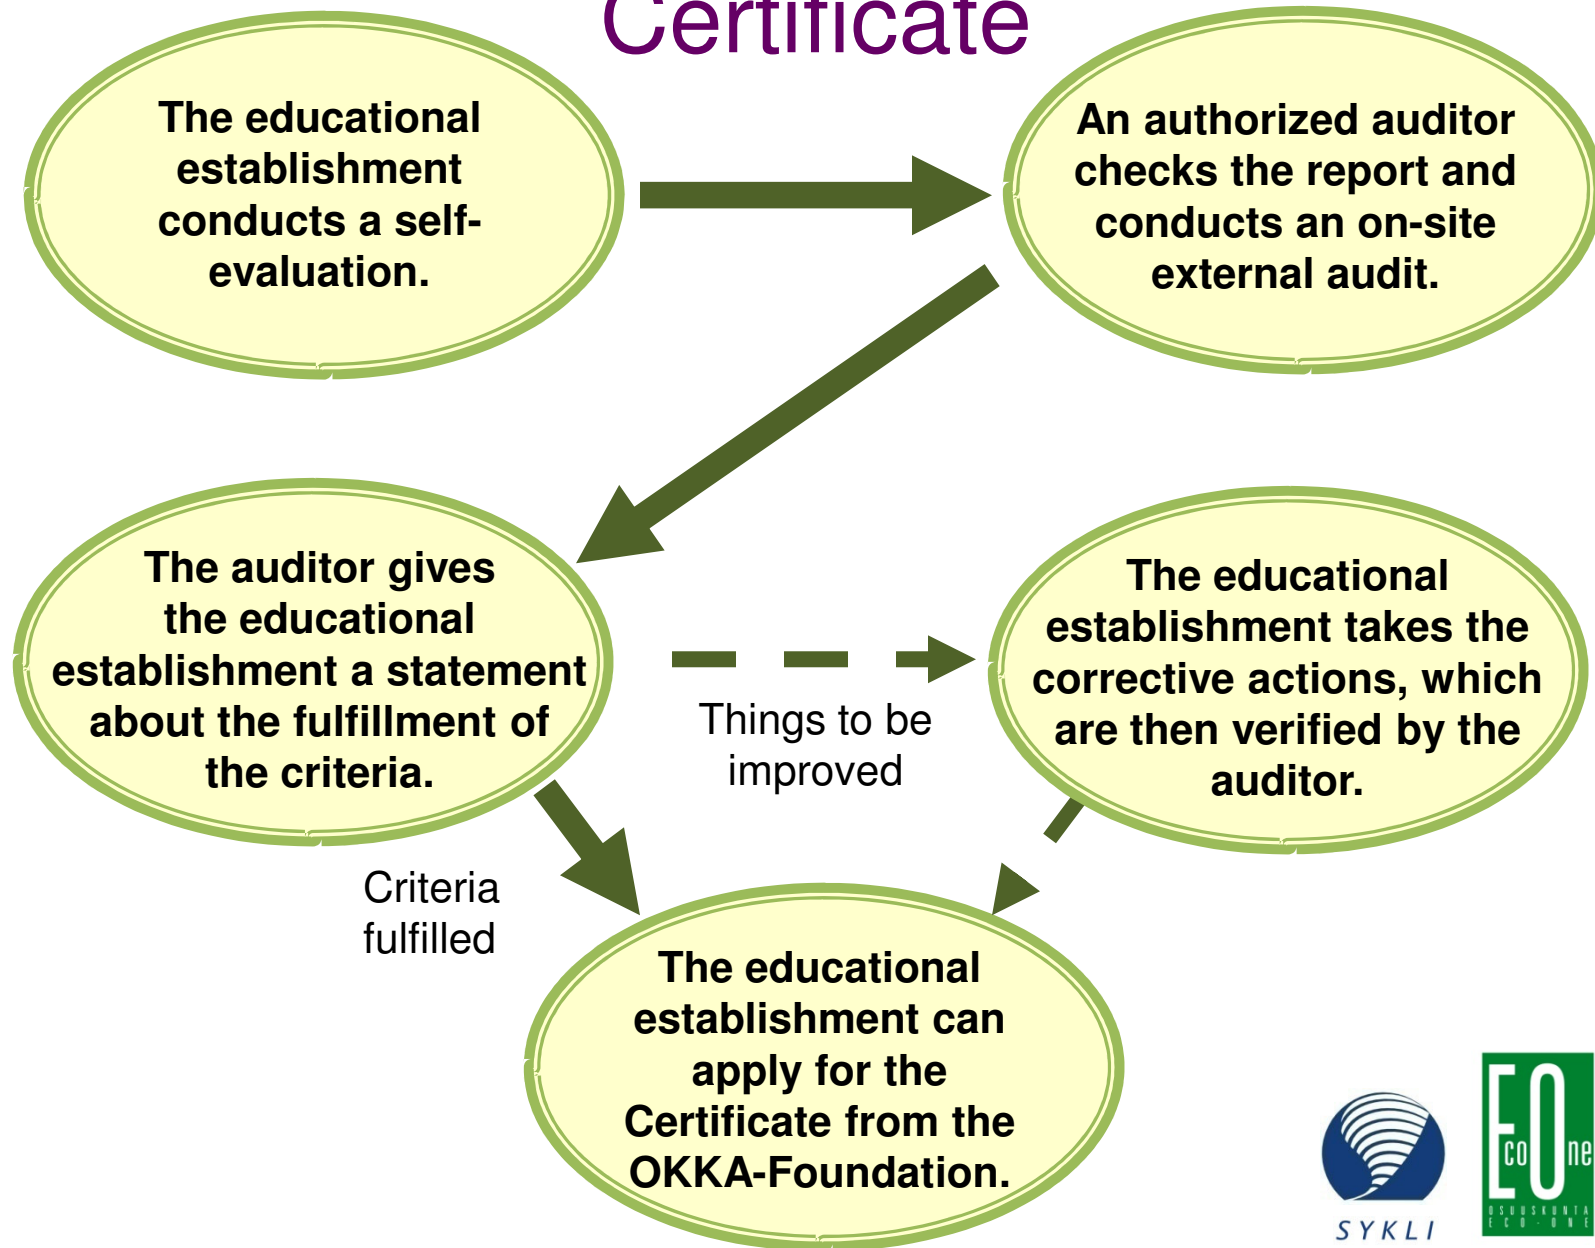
Certificate

The educational establishment conducts a self-evaluation.

An authorized auditor checks the report and conducts an on-site external audit.

The auditor gives the educational establishment a statement about the fulfillment of the criteria.

Things to be improved

The educational establishment takes the corrective actions, which are then verified by the auditor.

Criteria fulfilled

The educational establishment can apply for the Certificate from the OKKA-Foundation.

SYKLI

ECO One
OSUUSKUNTA ECO-ONE